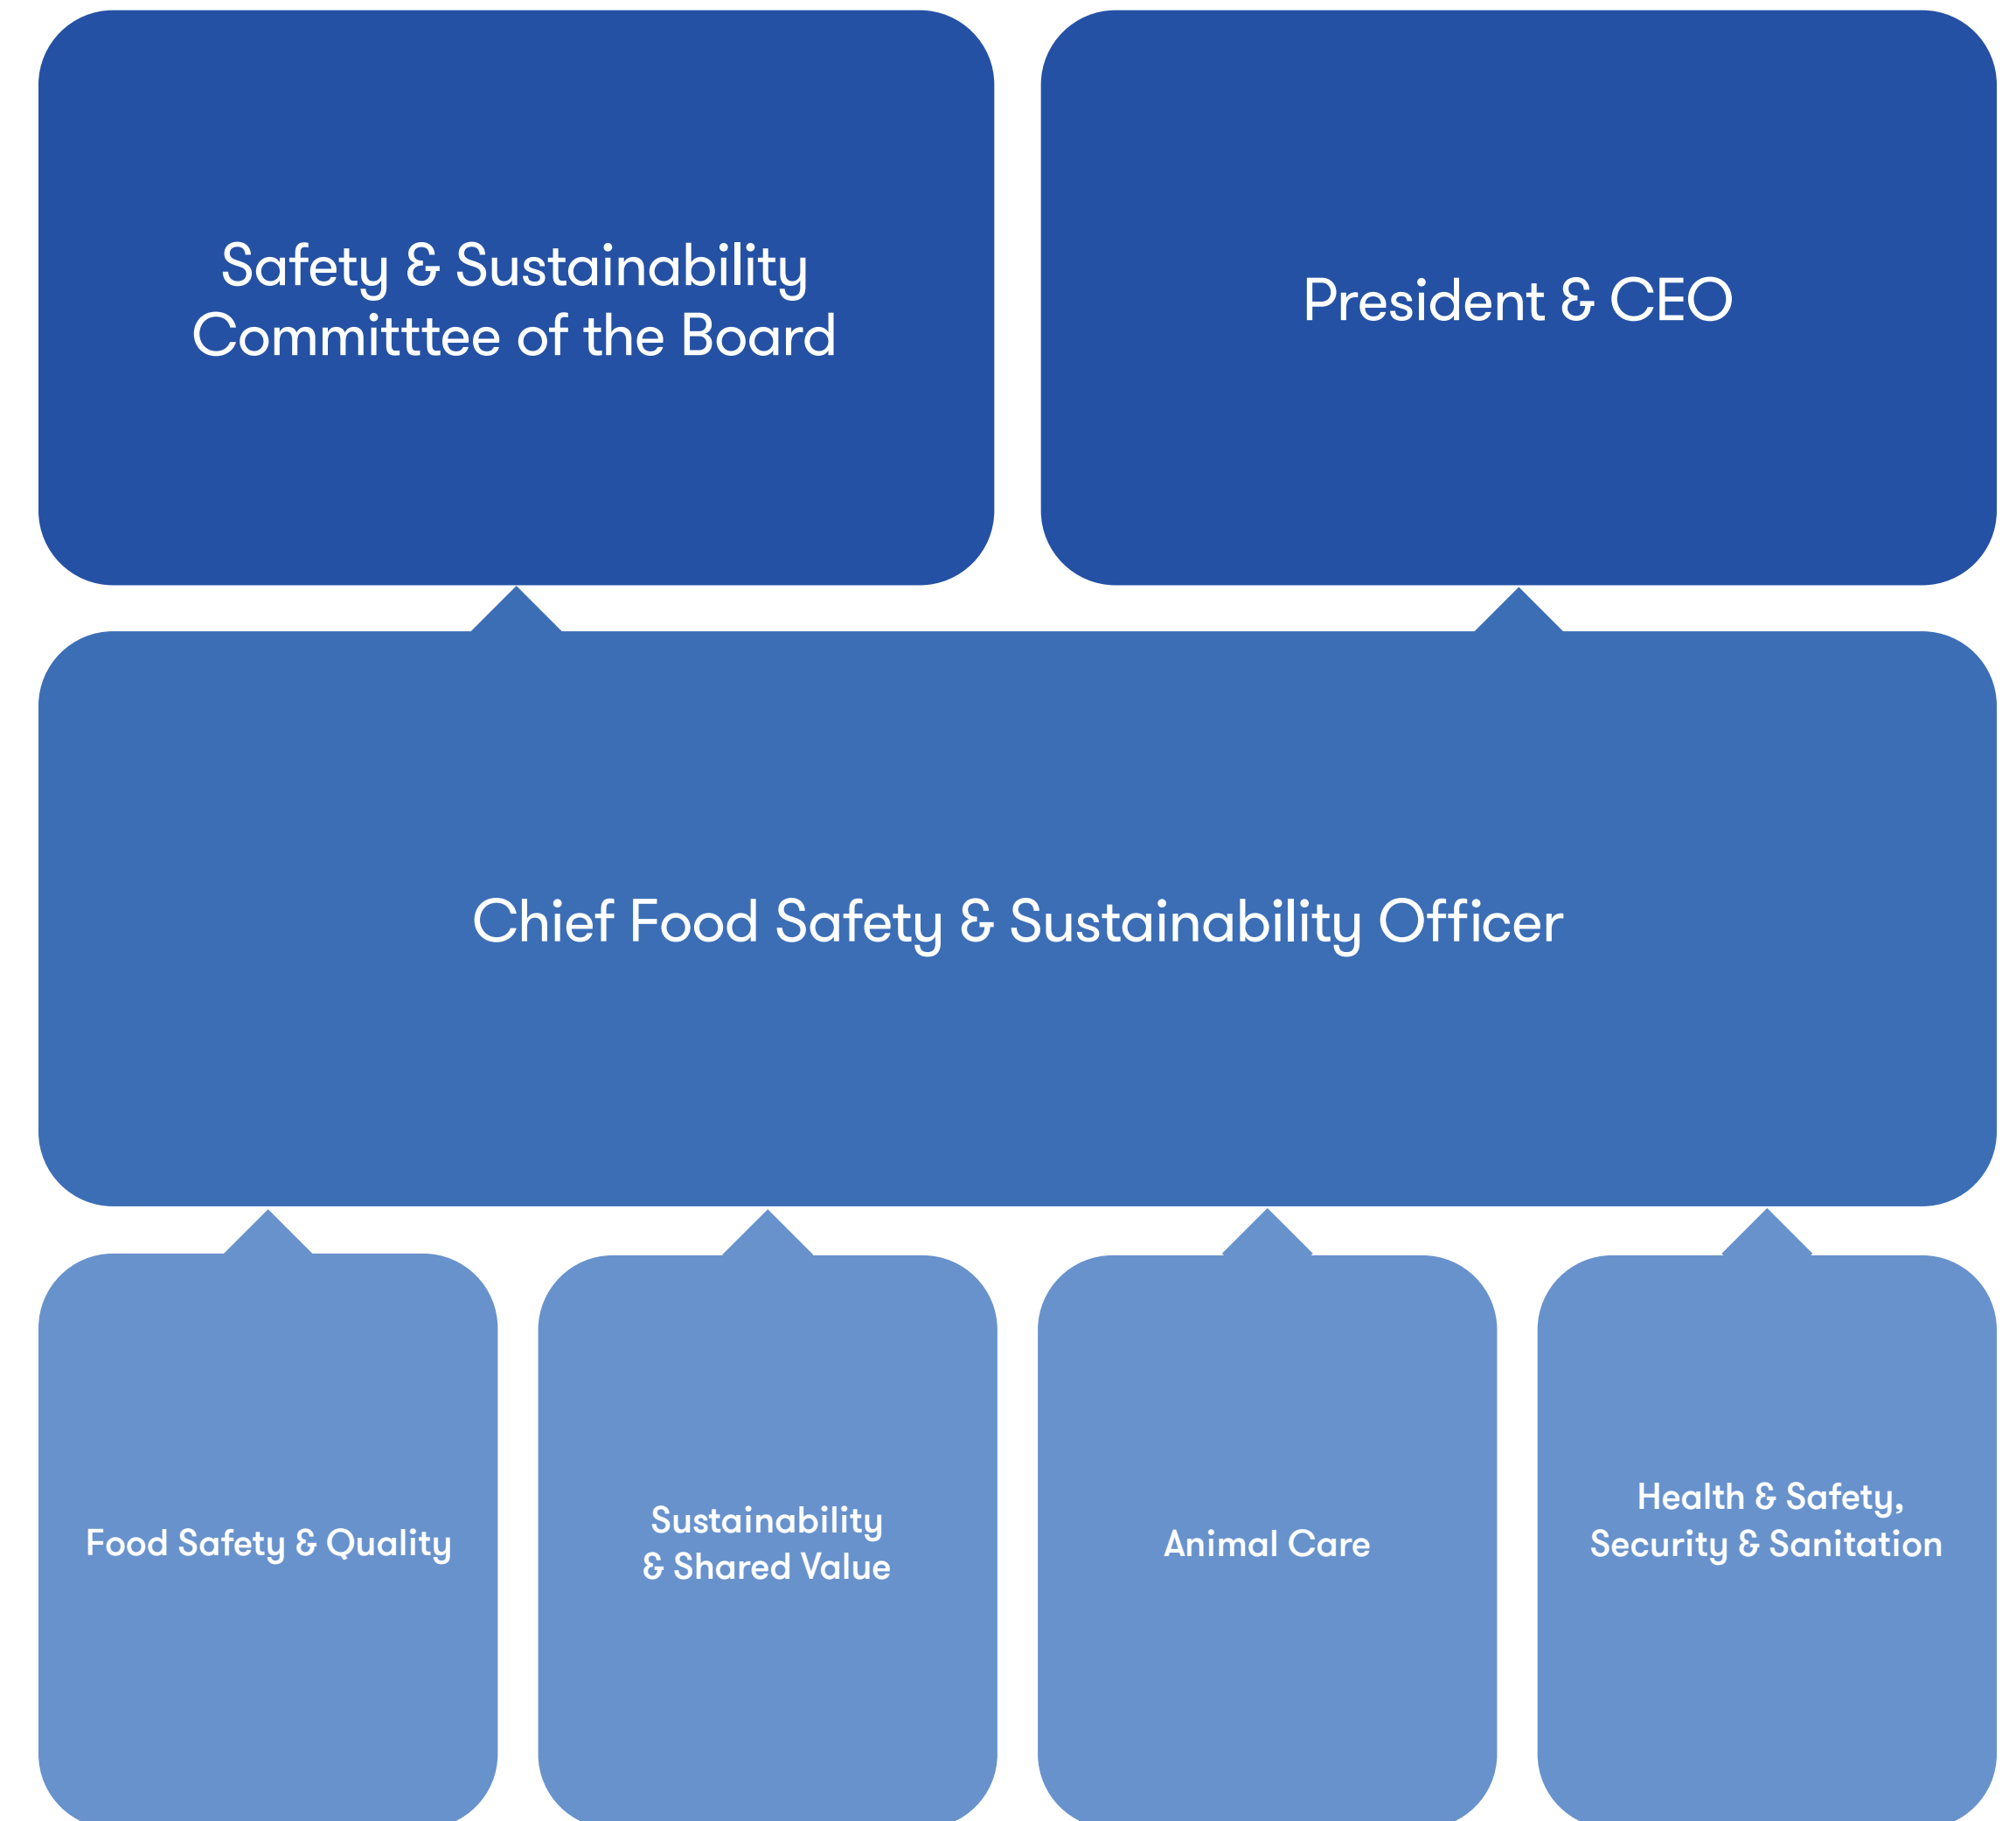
Safety & Sustainability Committtee of the Board

President & CEO

Chief Food Safety & Sustainability Officer

Food Safety & Quality

Sustainability & Shared Value

Animal Care

Health & Safety, Security & Sanitation